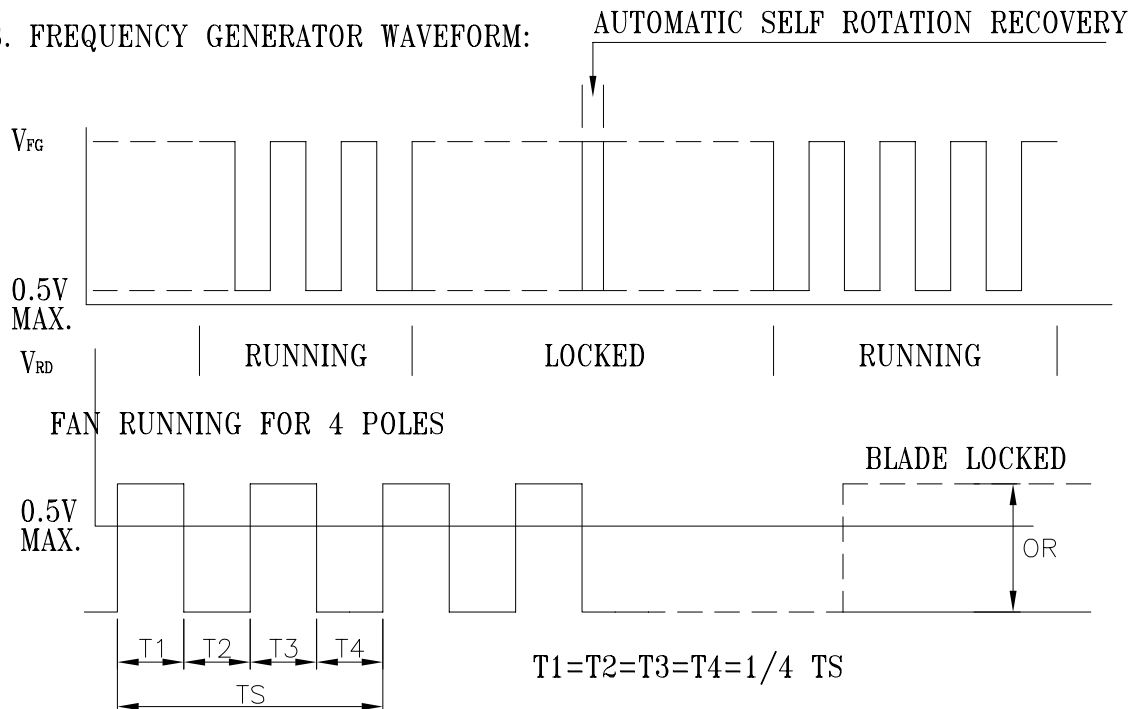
3. FREQUENCY GENERATOR WAVEFORM:

AUTOMATIC SELF ROTATION RECOVERY

$V_{FG}$

0.5V MAX.

RUNNING

LOCKED

RUNNING

$V_{RD}$

FAN RUNNING FOR 4 POLES

BLADE LOCKED

0.5V MAX.

OR

T1

T2

T3

T4

TS

T1=T2=T3=T4=1/4 TS